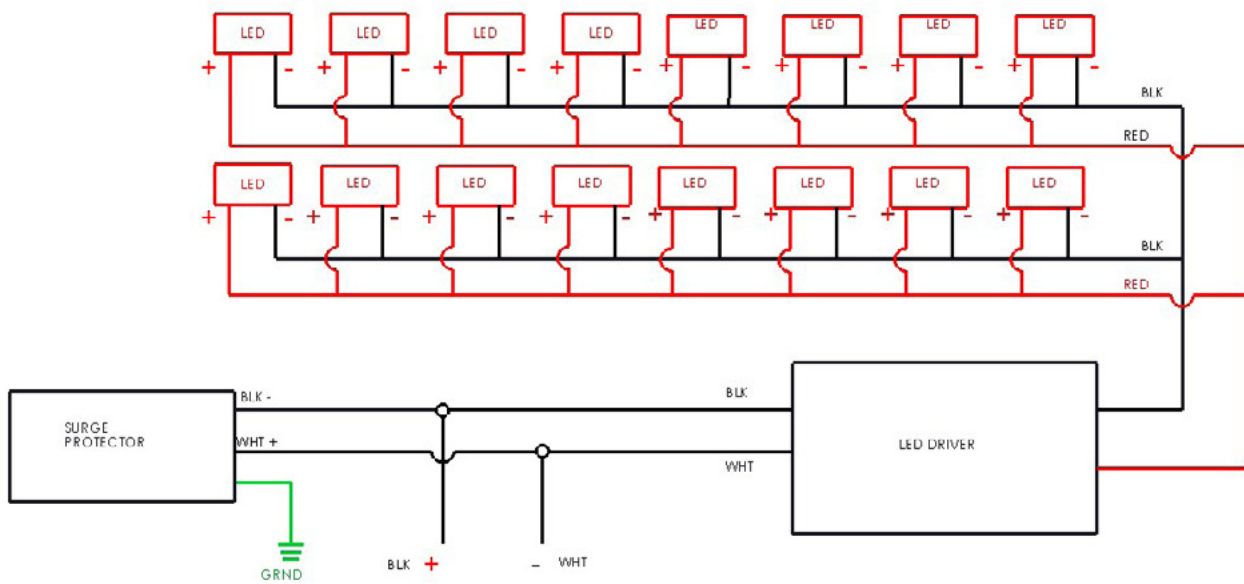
LED LED LED LED LED LED LED LED
+ - + - + - + - + - + - + - + -
BLK
RED

LED LED LED LED LED LED LED LED
+ - + - + - + - + - + - + - + -
BLK
RED

SURGE PROTECTOR
BLK -
WHT +
BLK
WHT
LED DRIVER
GRND
BLK +
- WHT